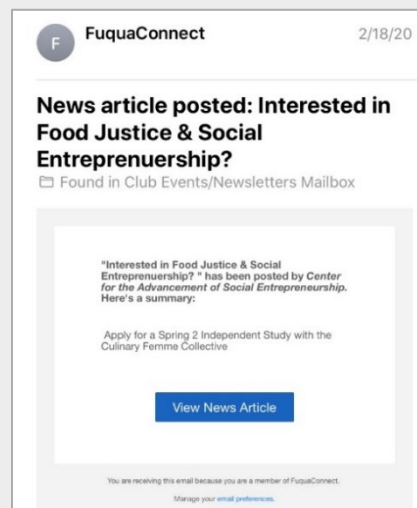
F

FuquaConnect

2/18/20

News article posted: Interested in Food Justice & Social Entreprenuership?

Found in Club Events/Newsletters Mailbox

"Interested in Food Justice & Social Entreprenuership? " has been posted by *Center for the Advancement of Social Entrepreneurship.* Here's a summary:

Apply for a Spring 2 Independent Study with the Culinary Femme Collective

View News Article

You are receiving this email because you are a member of FuquaConnect.

Manage your email preferences.